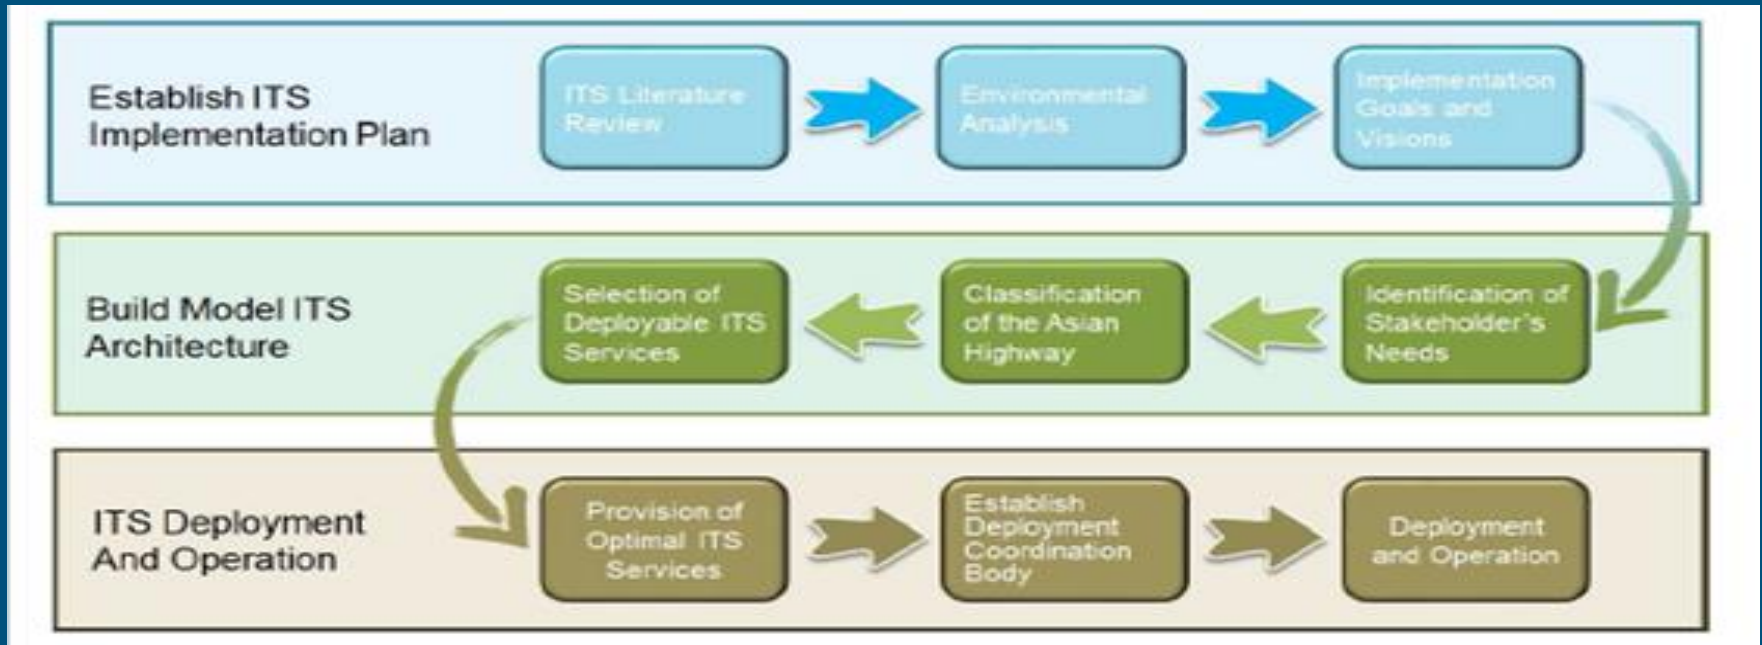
Establish ITS Implementation Plan

ITS Literature Review

Environmental Analysis

Implementation Goals and Visions

Build Model ITS Architecture

Selection of Deployable ITS Services

Classification of the Asian Highway

Identification of Stakeholder's Needs

ITS Deployment And Operation

Provision of Optimal ITS Services

Establish Deployment Coordination Body

Deployment and Operation